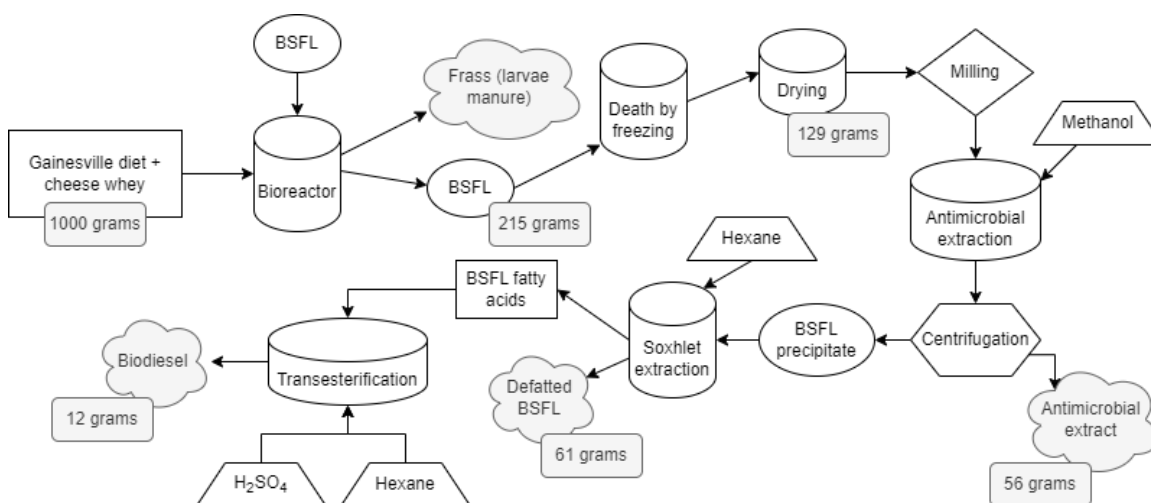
BSFL

Frass (larvae manure)

Death by freezing

Drying

129 grams

Milling

Methanol

Gainesville diet + cheese whey

1000 grams

Bioreactor

BSFL

215 grams

Antimicrobial extraction

Hexane

BSFL fatty acids

Biodiesel

12 grams

Transesterification

$H_2SO_4$

Hexane

Soxhlet extraction

Defatted BSFL

61 grams

BSFL precipitate

Centrifugation

Antimicrobial extract

56 grams